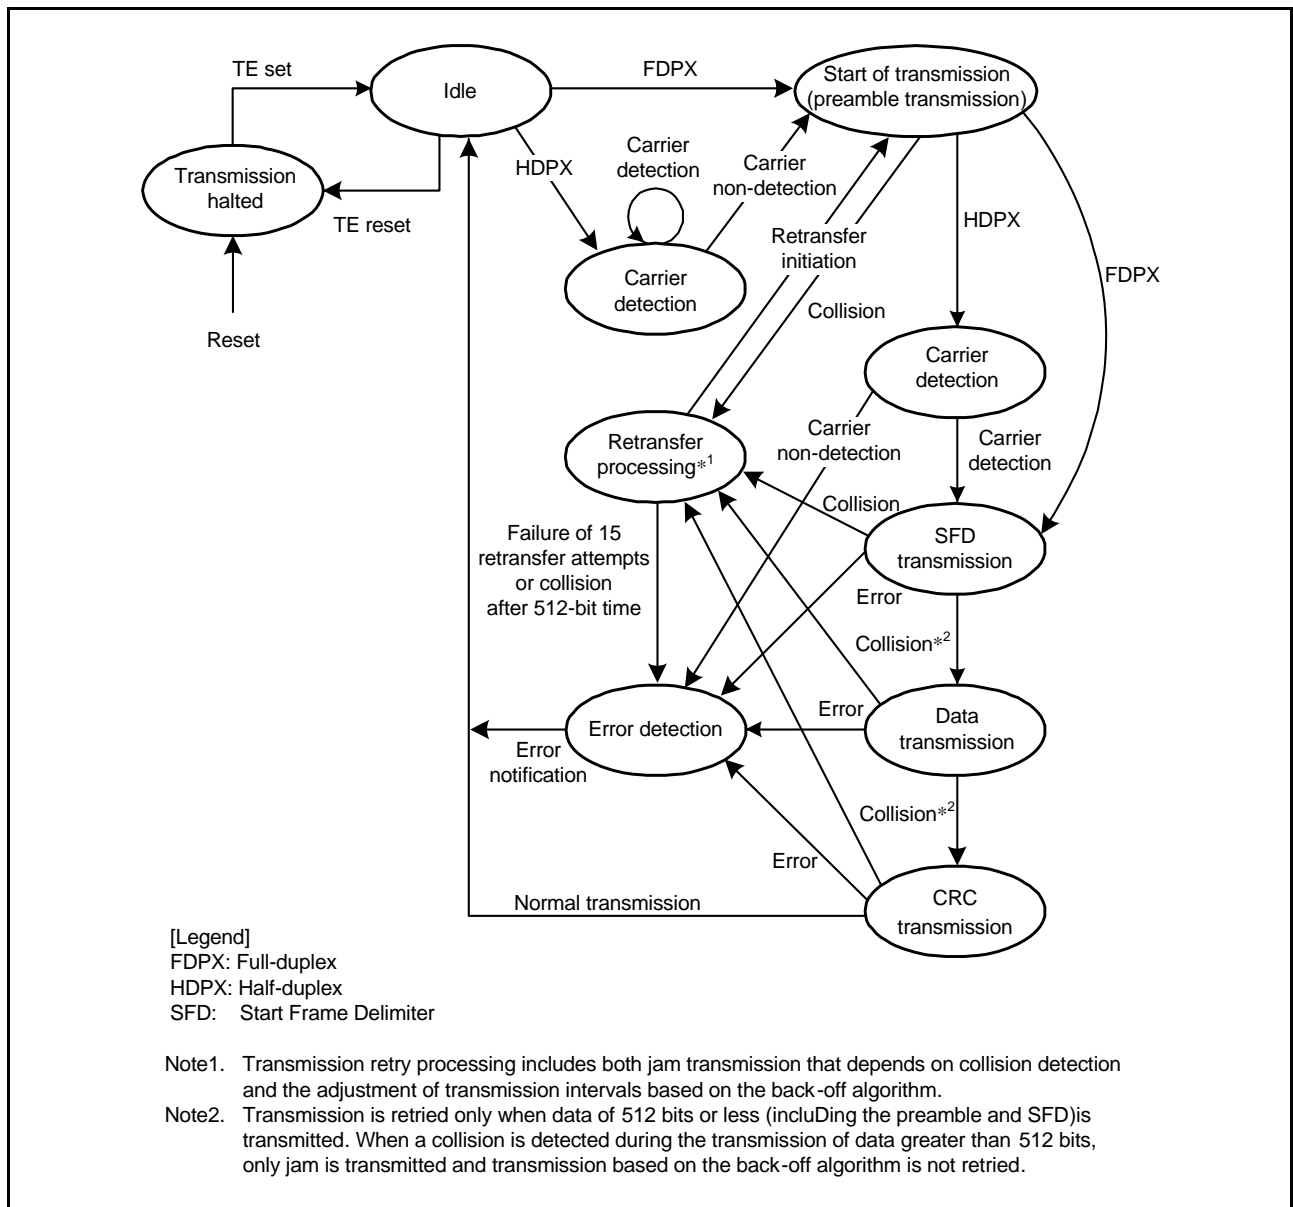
TE set

Idle

FDPX

Start of transmission (preamble transmission)

Transmission halted

HDPX

Carrier detection

Carrier non-detection

TE reset

Retransfer initiation

HDPX

FDPX

Carrier detection

Reset

Collision

Carrier detection

Carrier non-detection

Retransfer processing$*^1$

Carrier detection

Collision

SFD transmission

Failure of 15 retransfer attempts or collision after 512-bit time

Error

Collision$*^2$

Error

Data transmission

Error detection

Error notification

Collision$*^2$

Error

Normal transmission

CRC transmission

[Legend]
FDPX: Full-duplex
HDPX: Half-duplex
SFD: Start Frame Delimiter

Note1. Transmission retry processing includes both jam transmission that depends on collision detection and the adjustment of transmission intervals based on the back-off algorithm.
Note2. Transmission is retried only when data of 512 bits or less (incluDing the preamble and SFD)is transmitted. When a collision is detected during the transmission of data greater than 512 bits, only jam is transmitted and transmission based on the back-off algorithm is not retried.